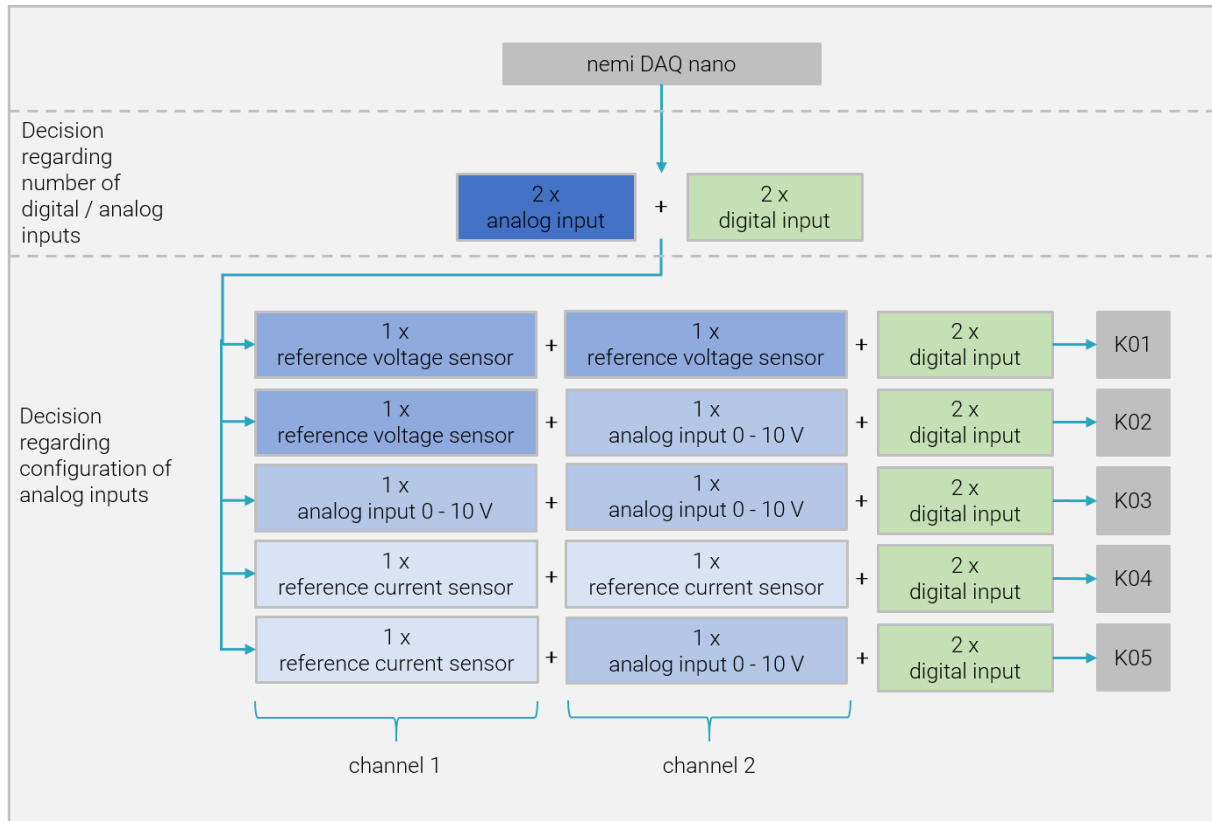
nemi DAQ nano

Decision regarding number of digital / analog inputs

2 x analog input + 2 x digital input

Decision regarding configuration of analog inputs

1 x reference voltage sensor + 1 x reference voltage sensor + 2 x digital input → K01

1 x reference voltage sensor + 1 x analog input 0 - 10 V + 2 x digital input → K02

1 x analog input 0 - 10 V + 1 x analog input 0 - 10 V + 2 x digital input → K03

1 x reference current sensor + 1 x reference current sensor + 2 x digital input → K04

1 x reference current sensor + 1 x analog input 0 - 10 V + 2 x digital input → K05

channel 1

channel 2